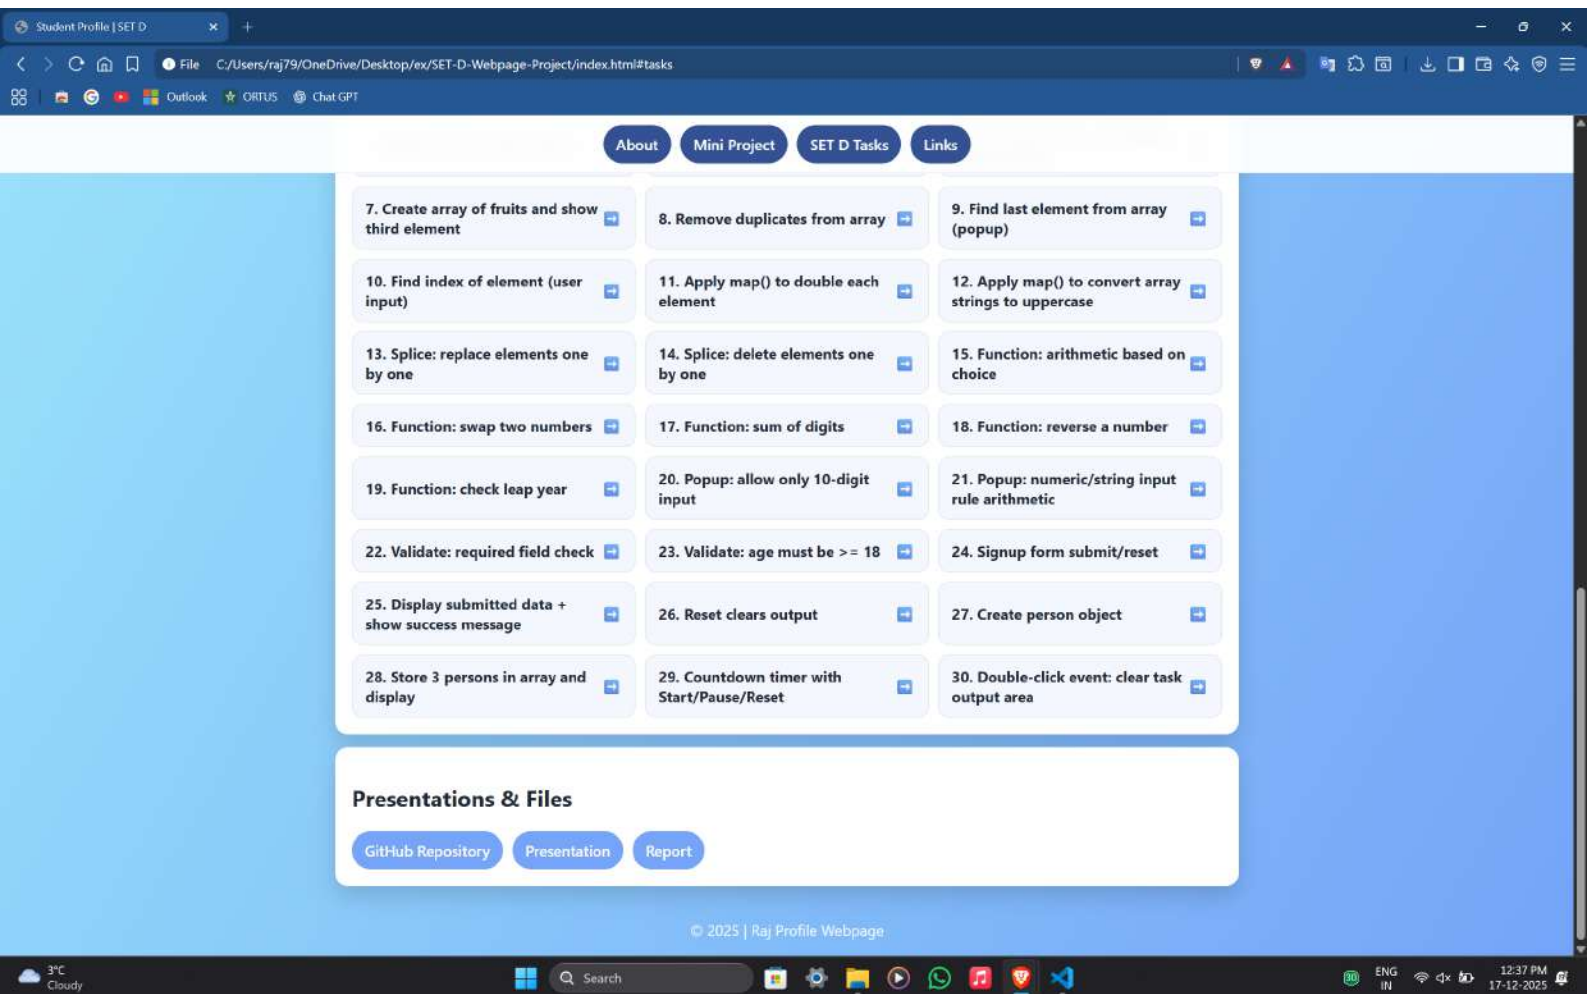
Student Profile | SET D

File C:/Users/raj79/OneDrive/Desktop/ex/SET-D-Webpage-Project/index.html#tasks

Outlook ORTUS Chat GPT

About Mini Project SET D Tasks Links

7. Create array of fruits and show third element

8. Remove duplicates from array

9. Find last element from array (popup)

10. Find index of element (user input)

11. Apply map() to double each element

12. Apply map() to convert array strings to uppercase

13. Splice: replace elements one by one

14. Splice: delete elements one by one

15. Function: arithmetic based on choice

16. Function: swap two numbers

17. Function: sum of digits

18. Function: reverse a number

19. Function: check leap year

20. Popup: allow only 10-digit input

21. Popup: numeric/string input rule arithmetic

22. Validate: required field check

23. Validate: age must be >= 18

24. Signup form submit/reset

25. Display submitted data + show success message

26. Reset clears output

27. Create person object

28. Store 3 persons in array and display

29. Countdown timer with Start/Pause/Reset

30. Double-click event: clear task output area

Presentations & Files

GitHub Repository Presentation Report

© 2025 | Raj Profile Webpage

3°C Cloudy

Search

ENG IN

12:37 PM 17-12-2025